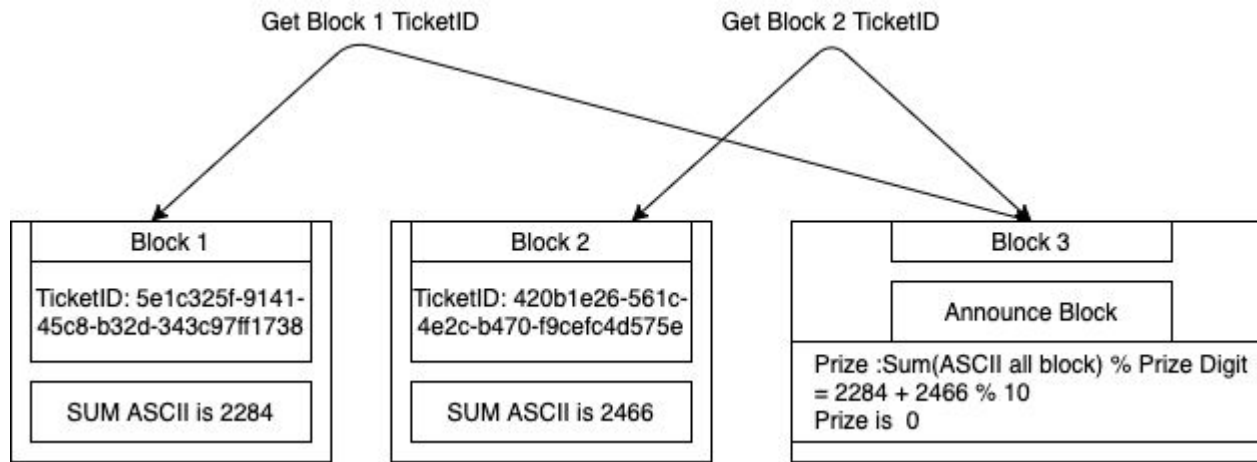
Get Block 1 TicketID

Get Block 2 TicketID

Block 1

TicketID: 5e1c325f-9141-45c8-b32d-343c97ff1738

SUM ASCII is 2284

Block 2

TicketID: 420b1e26-561c-4e2c-b470-f9cefc4d575e

SUM ASCII is 2466

Block 3

Announce Block

Prize :Sum(ASCII all block) % Prize Digit
= 2284 + 2466 % 10
Prize is 0